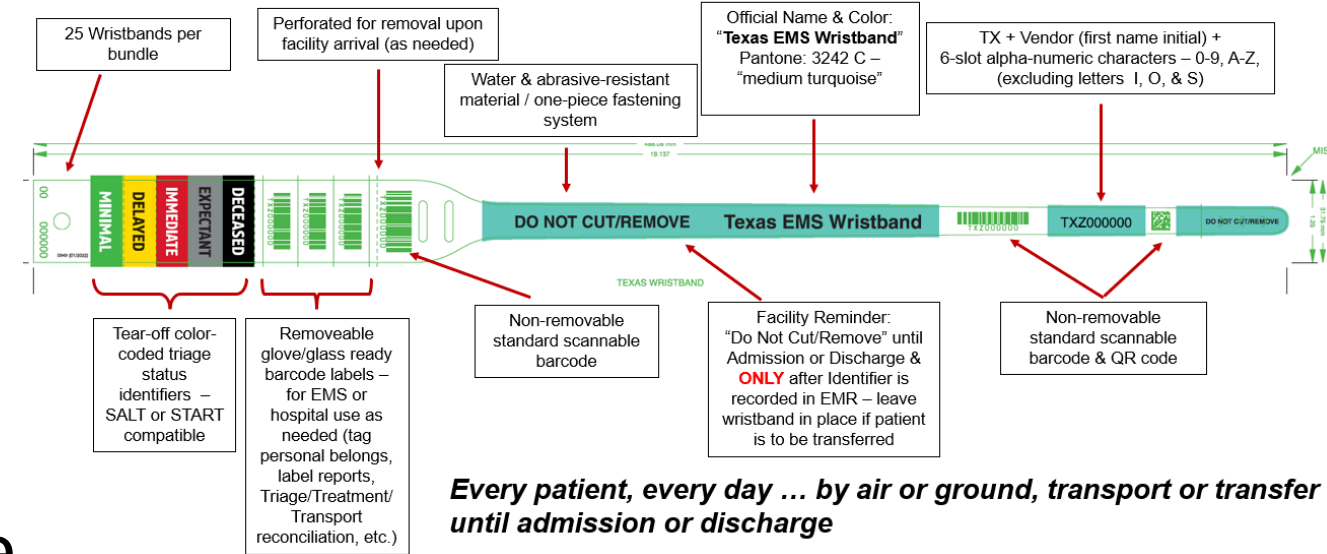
25 Wristbands per bundle

Perforated for removal upon facility arrival (as needed)

Water & abrasive-resistant material / one-piece fastening system

Official Name & Color: "**Texas EMS Wristband**" Pantone: 3242 C – "medium turquoise"

TX + Vendor (first name initial) + 6-slot alpha-numeric characters – 0-9, A-Z, (excluding letters I, O, & S)

MINIMAL DELAYED IMMEDIATE EXPECTANT DECEASED

TXZ000000

DO NOT CUT/REMOVE Texas EMS Wristband

TXZ000000

TXZ000000

DO NOT CUT/REMOVE

TEXAS WRISTBAND

19.137

Tear-off color-coded triage status identifiers – SALT or START compatible

Removeable glove/glass ready barcode labels – for EMS or hospital use as needed (tag personal belongs, label reports, Triage/Treatment/ Transport reconciliation, etc.)

Non-removable standard scannable barcode

Facility Reminder: "Do Not Cut/Remove" until Admission or Discharge & **ONLY** after Identifier is recorded in EMR – leave wristband in place if patient is to be transferred

Non-removable standard scannable barcode & QR code

***Every patient, every day … by air or ground, transport or transfer until admission or discharge***